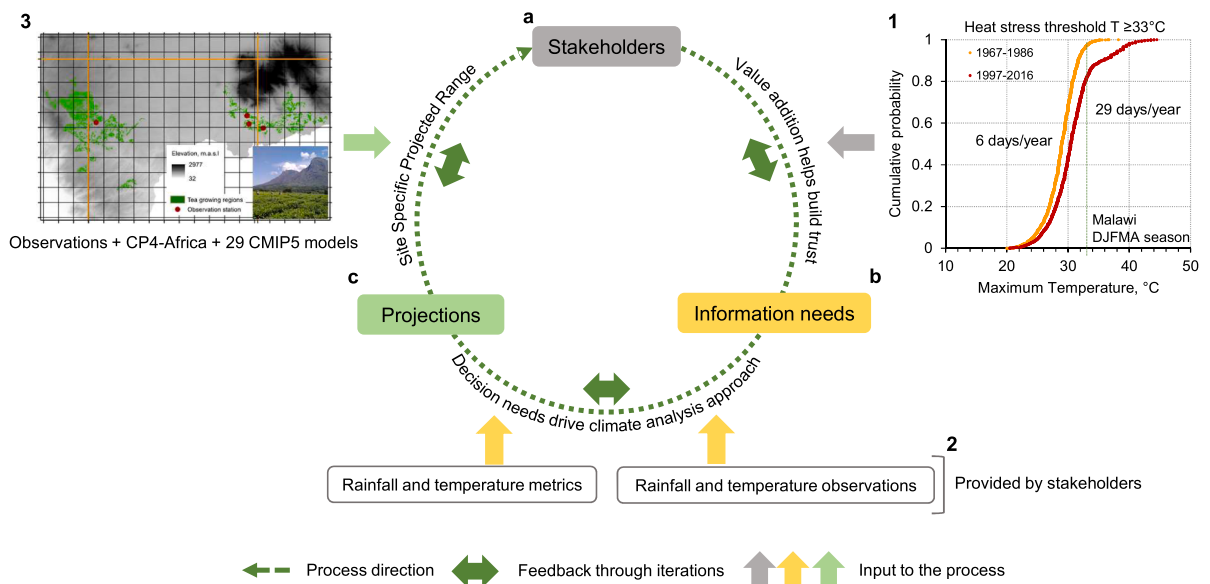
3

Elevation, m.a.s.l
2977
32
Tea growing regions
Observation station

Observations + CP4-Africa + 29 CMIP5 models

a
Stakeholders

Value addition helps build trust

Site Specific Projected Range

c
Projections

b
Information needs

Decision needs drive climate analysis approach

1
Heat stress threshold T ≥33°C
1967-1986
1997-2016
29 days/year
6 days/year
Malawi
DJFMA season
Cumulative probability
1
0.8
0.6
0.4
0.2
0
10
20
30
40
50
Maximum Temperature, °C

2
Rainfall and temperature metrics
Rainfall and temperature observations
Provided by stakeholders

Process direction
Feedback through iterations
Input to the process